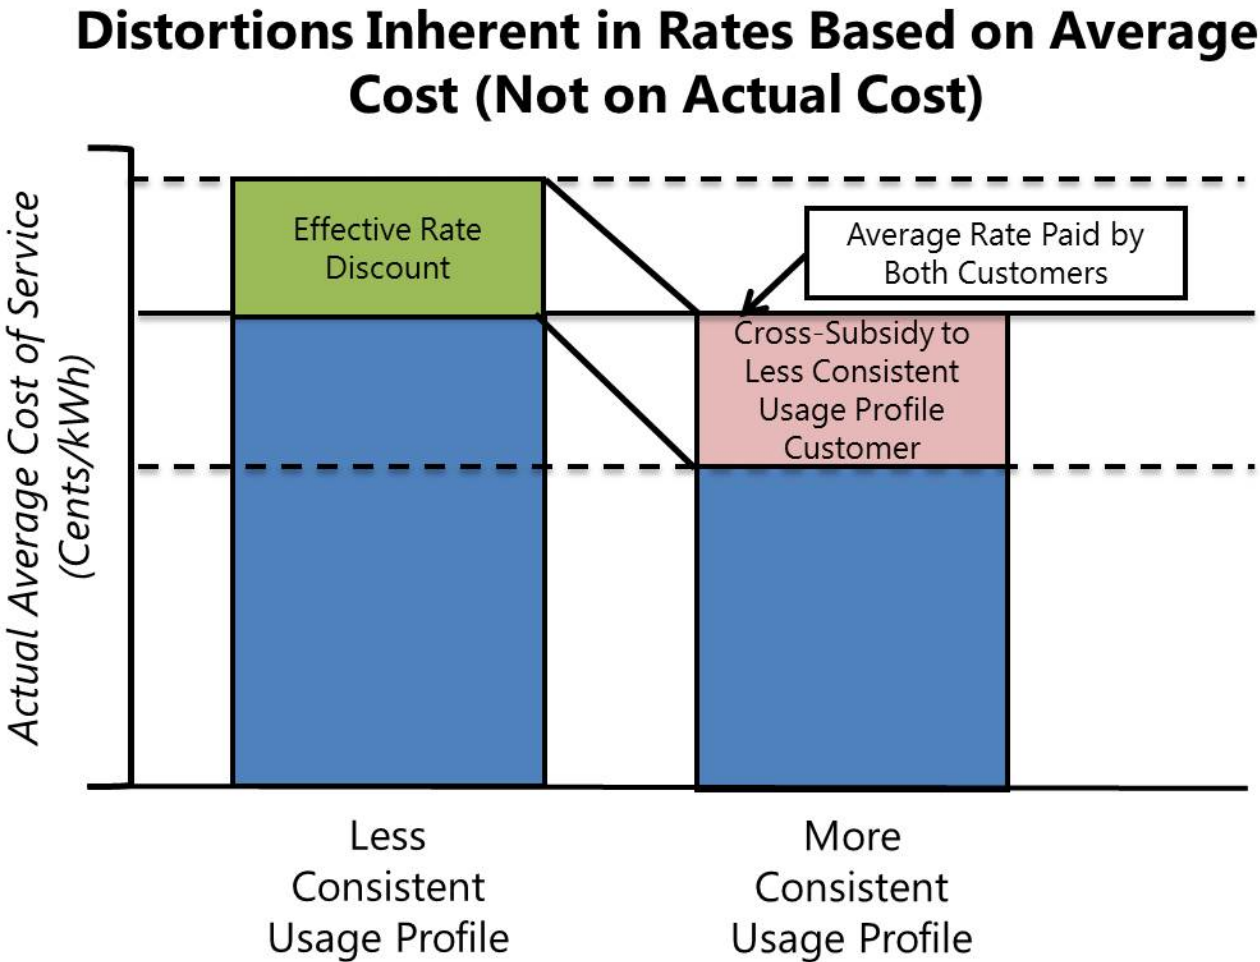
Distortions Inherent in Rates Based on Average Cost (Not on Actual Cost)

Actual Average Cost of Service (Cents/kWh)

Effective Rate Discount

Average Rate Paid by Both Customers

Cross-Subsidy to Less Consistent Usage Profile Customer

Less Consistent Usage Profile

More Consistent Usage Profile